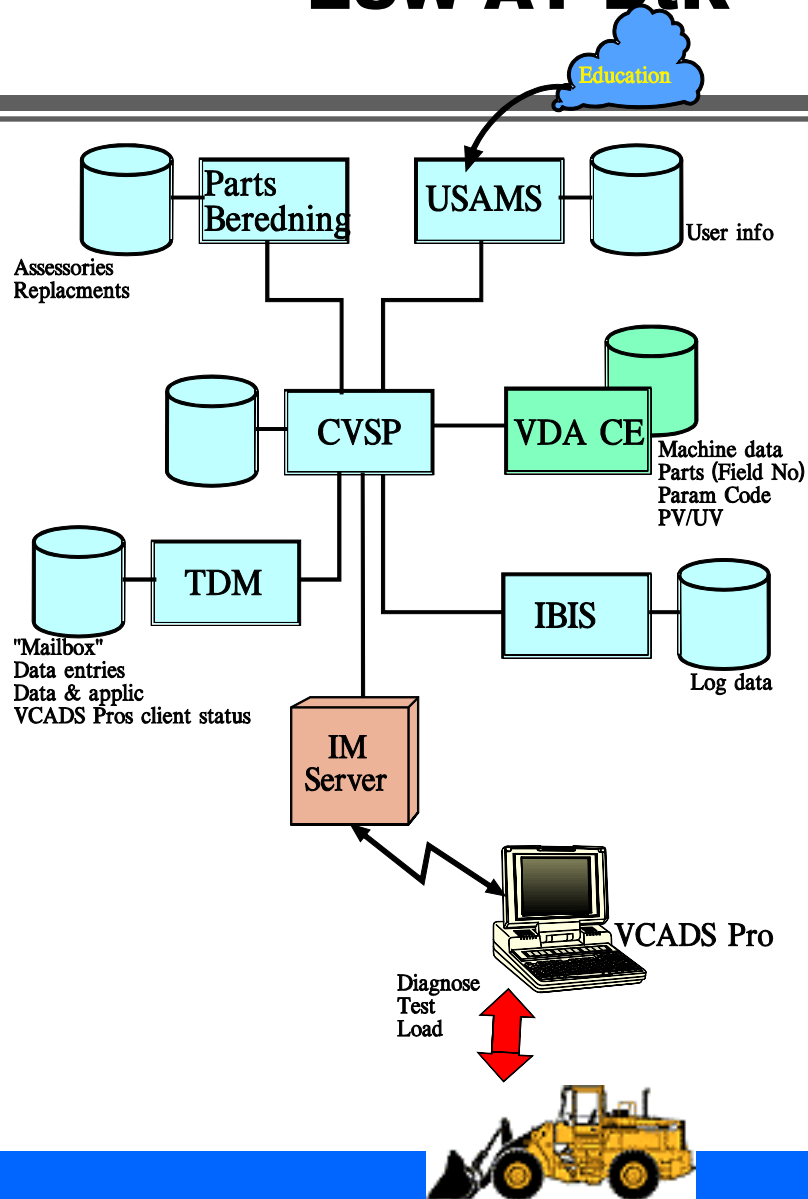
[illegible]

Education

Parts Beredning

USAMS

User info

Assessories Replacments

CVSP

VDA CE

Machine data
Parts (Field No)
Param Code
PV/UV

TDM

IBIS

"Mailbox"
Data entries
Data & applic
VCADS Pros client status

Log data

IM Server

VCADS Pro

Diagnose
Test
Load